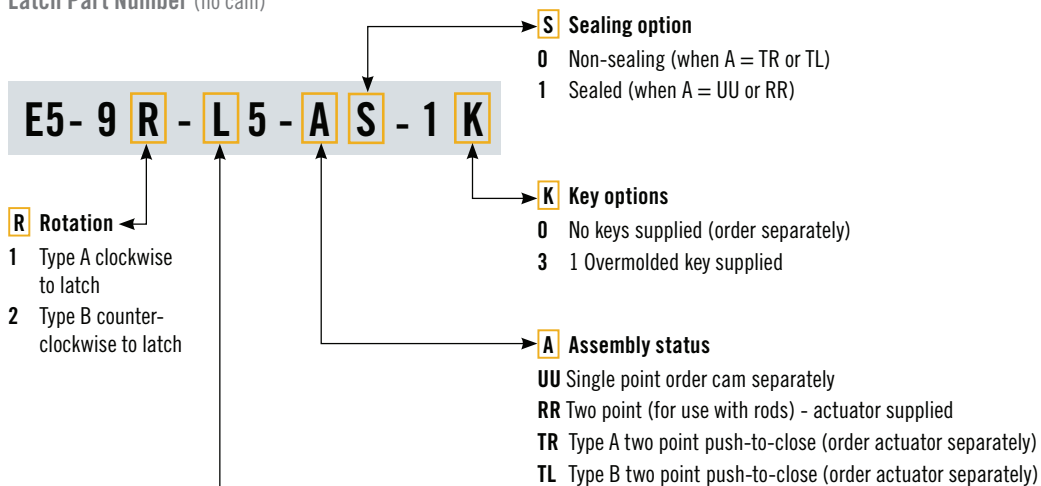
Latch Part Number (no cam)

E5- 9 R - L 5 - A S - 1 K

S Sealing option
0 Non-sealing (when A = TR or TL)
1 Sealed (when A = UU or RR)

K Key options
0 No keys supplied (order separately)
3 1 Overmolded key supplied

R Rotation
1 Type A clockwise to latch
2 Type B counterclockwise to latch

A Assembly status
UU Single point order cam separately
RR Two point (for use with rods) - actuator supplied
TR Type A two point push-to-close (order actuator separately)
TL Type B two point push-to-close (order actuator separately)